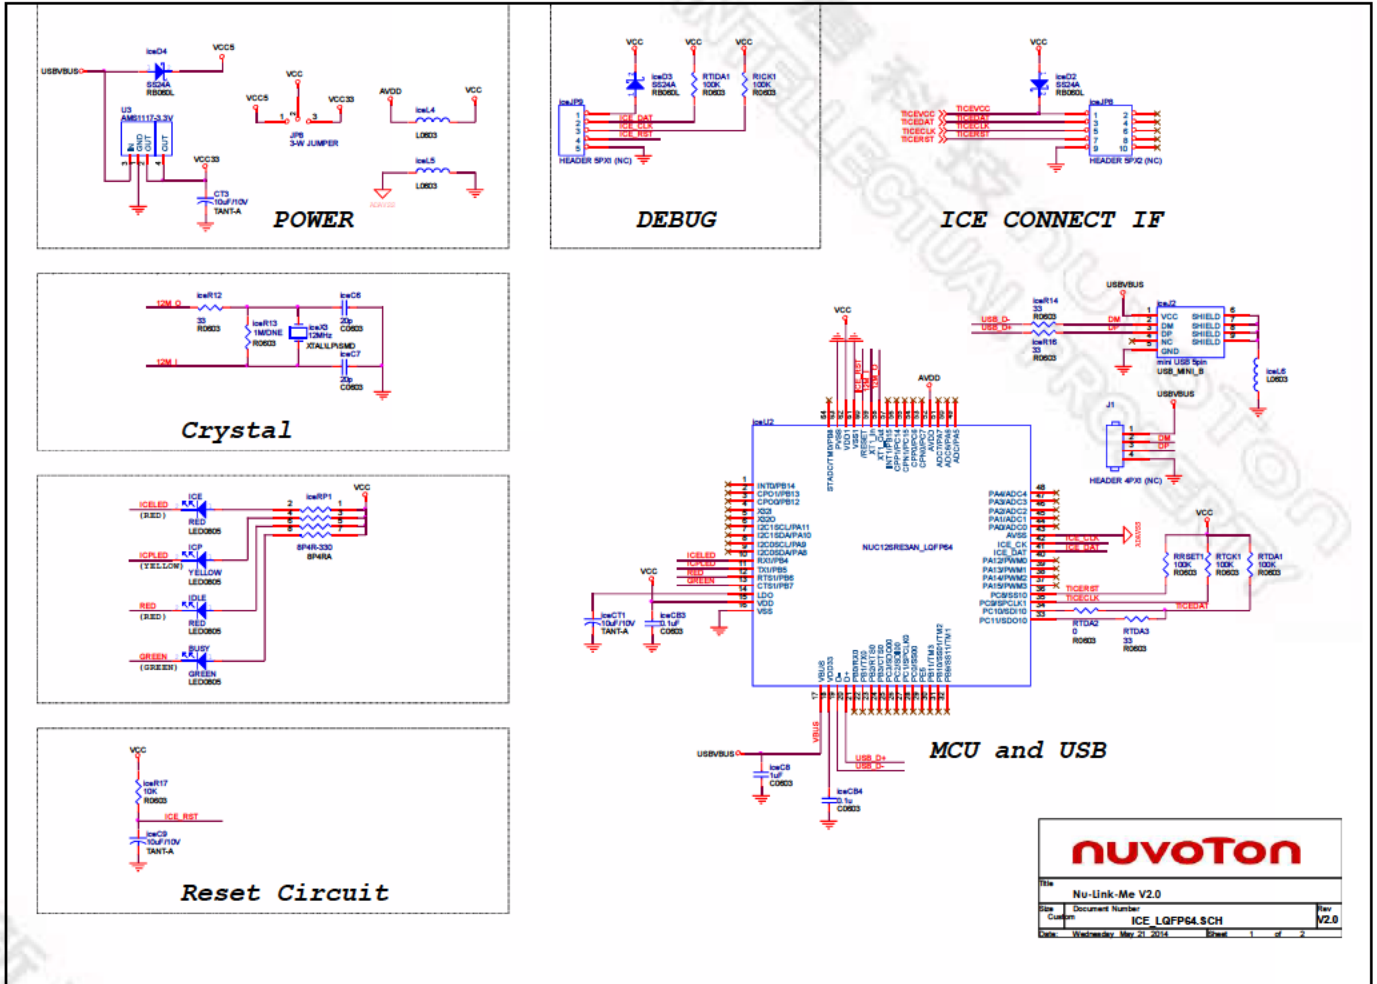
USBVBUS
IceD4
SS24A
RB060L
VCC5
U3
AMS1117-3.3V
IN GND OUT OUT
VCC5
VCC
VCC33
JP8
3-W JUMPER
AVDD
VCC
IceL4
L0603
IceL5
L0603
VCC33
CT3
10uF/10V
TANT-A
POWER

VCC VCC VCC
IceJP2
IceD3
SS24A
RB060L
RTIDA1
100K
R0603
RICK1
100K
R0603
ICE_DAT
ICE_CLK
ICE_RST
HEADER 5PX1 (NC)
DEBUG

VCC
IceD2
SS24A
RB060L
IceJP6
TICEVCC
TICEDAT
TICECLK
TICERST
TICEVCC
TICEDAT
TICECLK
TICERST
HEADER 5PX2 (NC)
ICE CONNECT IF

12M_O
IceR12
33
R0603
IceC6
20p
C0603
IceR13
1M/DNE
R0603
IceX3
12MHz
XTAL/LPISMD
IceC7
20p
C0603
12M_I
Crystal

ICELED
(RED)
ICE
RED
LED0805
IceRP1
VCC
ICPLED
(YELLOW)
ICP
YELLOW
LED0805
8P4R-330
8P4RA
RED
(RED)
IDLE
RED
LED0805
GREEN
(GREEN)
BUSY
GREEN
LED0805

VCC
IceR17
10K
R0603
ICE_RST
IceC9
10uF/10V
TANT-A
Reset Circuit

USBVBUS
IceR14
33
R0603
USB_D-
USB_D+
DM
DP
IceJ2
VCC
DM
DP
NC
GND
SHIELD
SHIELD
SHIELD
SHIELD
mini USB 5pin
USB_MINI_B
IceR16
33
R0603
IceL6
L0603
USBVBUS
J1
DM
DP
HEADER 4PX1 (NC)

VCC
AVDD
IceU2
INT0/PB14
CPO1/PB13
CPO0/PB12
X32I
X32O
I2C1SCL/PA11
I2C1SDA/PA10
I2C0SCL/PA9
I2C0SDA/PA8
RX1/PB4
TX1/PB5
RTS1/PB6
CTS1/PB7
LDO
VDD
VSS
NUC120RE3AN_LQFP64
PA4/ADC4
PA3/ADC3
PA2/ADC2
PA1/ADC1
PA0/ADC0
AVSS
ICE_CK
ICE_DAT
PA12/PWM0
PA13/PWM1
PA14/PWM2
PA15/PWM3
PC8/SS10
PC9/SPCLK1
PC10/SDI10
PC11/SDO10
ICELED
ICPLED
RED
GREEN
VCC
IceCT1
10uF/10V
TANT-A
IceCB3
0.1uF
C0603
ICE_CLK
ICE_DAT
TICERST
TICECLK
TICEDAT
RTDA2
0
R0603
RTDA3
33
R0603
VCC
RRSET1
100K
R0603
RTCK1
100K
R0603
RTDA1
100K
R0603
USBVBUS
IceC8
1uF
C0603
USB_D+
USB_D-
IceCB4
0.1u
C0603
MCU and USB

nuvoTon
Title
Nu-Link-Me V2.0
Size Custom
Document Number
ICE_LQFP64.SCH
Rev
V2.0
Date: Wednesday, May 21, 2014
Sheet 1 of 2